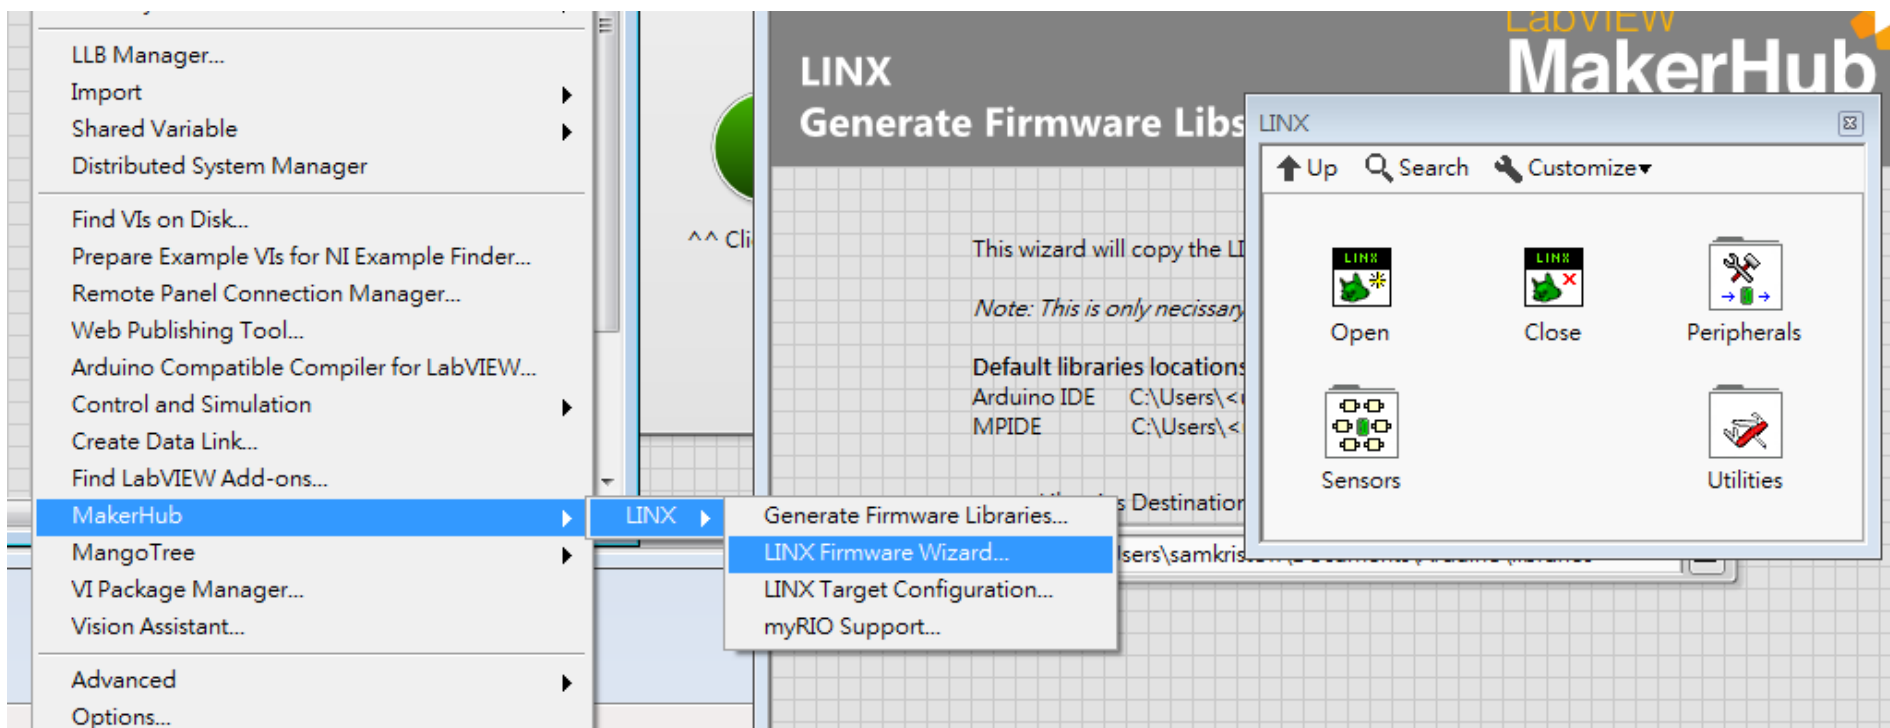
LLB Manager...
Import
Shared Variable
Distributed System Manager

Find VIs on Disk...
Prepare Example VIs for NI Example Finder...
Remote Panel Connection Manager...
Web Publishing Tool...
Arduino Compatible Compiler for LabVIEW...
Control and Simulation
Create Data Link...
Find LabVIEW Add-ons...
MakerHub
MangoTree
VI Package Manager...
Vision Assistant...

Advanced
Options...

LINX

Generate Firmware Libraries...
LINX Firmware Wizard...
LINX Target Configuration...
myRIO Support...

^^ Cli

LabVIEW
MakerHub

LINX
Generate Firmware Libs

This wizard will copy the LI

Note: This is only necissary

Default libraries locations
Arduino IDE C:\Users\<
MPIDE C:\Users\<

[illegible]s Destination
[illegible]sers\samkris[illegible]

LINX
Up Search Customize
LINX
Open
LINX
Close
Peripherals
Sensors
Utilities